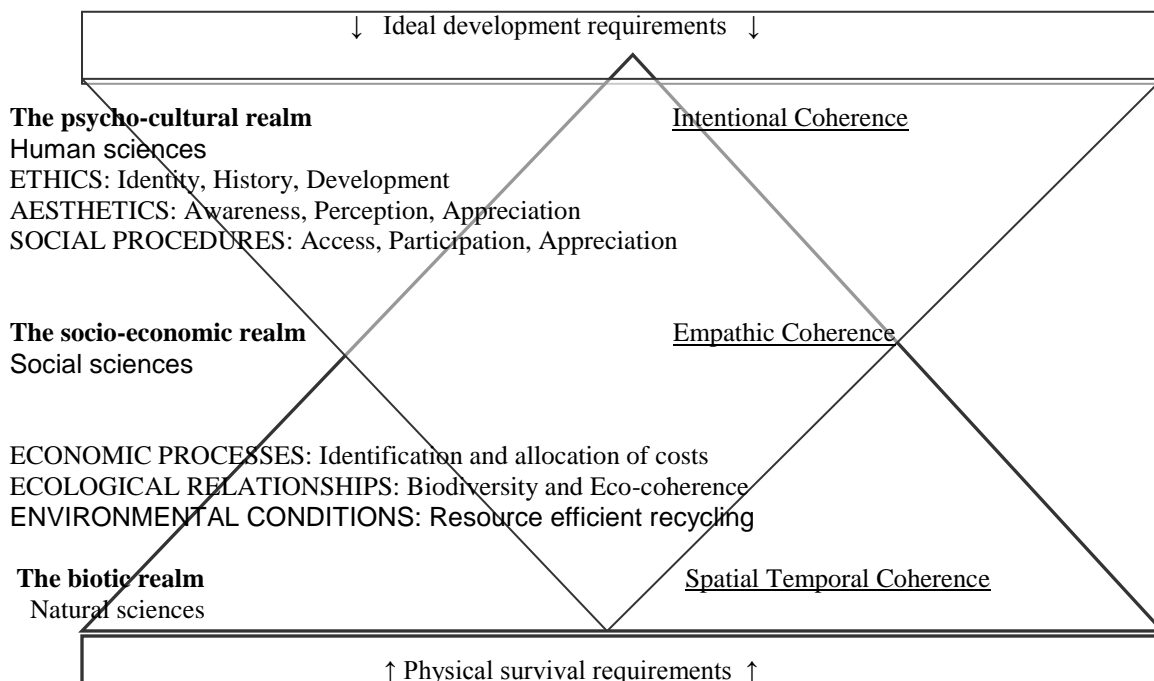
↓ Ideal development requirements ↓

**The psycho-cultural realm**
Human sciences
ETHICS: Identity, History, Development
AESTHETICS: Awareness, Perception, Appreciation
SOCIAL PROCEDURES: Access, Participation, Appreciation

Intentional Coherence

**The socio-economic realm**
Social sciences

Empathic Coherence

ECONOMIC PROCESSES: Identification and allocation of costs
ECOLOGICAL RELATIONSHIPS: Biodiversity and Eco-coherence
ENVIRONMENTAL CONDITIONS: Resource efficient recycling

**The biotic realm**
Natural sciences

Spatial Temporal Coherence

↑ Physical survival requirements ↑